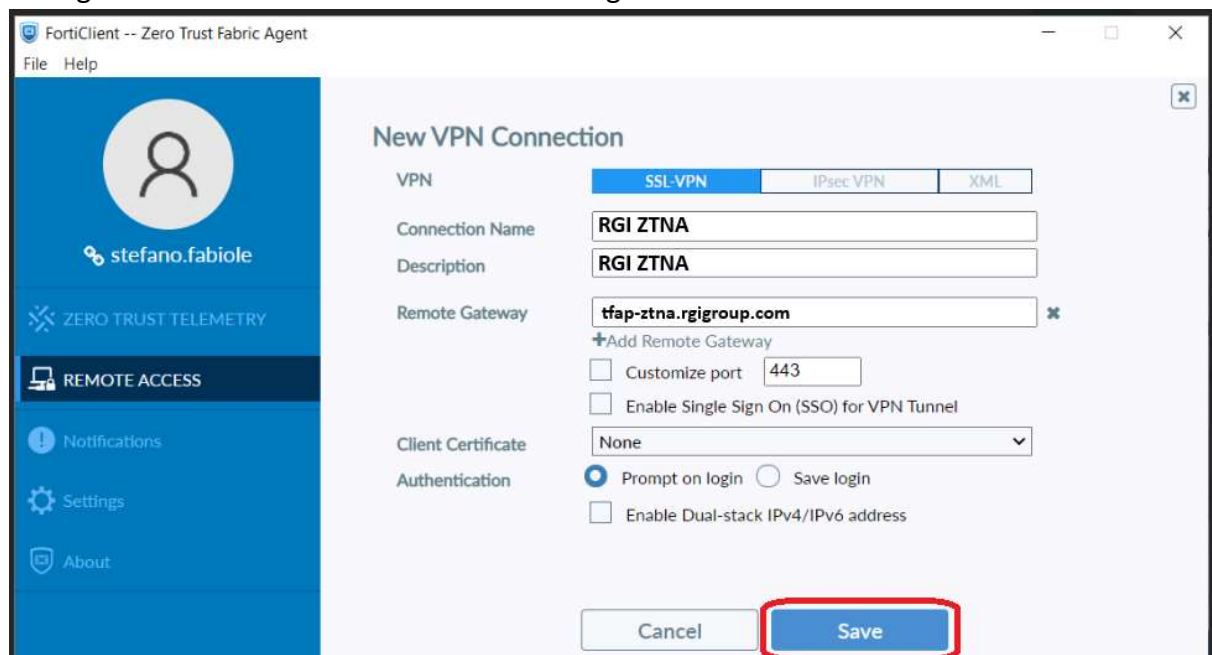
FortiClient -- Zero Trust Fabric Agent
File Help

stefano.fabiole

ZERO TRUST TELEMETRY
REMOTE ACCESS
Notifications
Settings
About

New VPN Connection

VPN
SSL-VPN
IPsec VPN
XML

Connection Name
RGI ZTNA

Description
RGI ZTNA

Remote Gateway
tfap-ztna.rgigroup.com

+Add Remote Gateway

Customize port
443

Enable Single Sign On (SSO) for VPN Tunnel

Client Certificate
None

Authentication
Prompt on login
Save login

Enable Dual-stack IPv4/IPv6 address

Cancel
Save